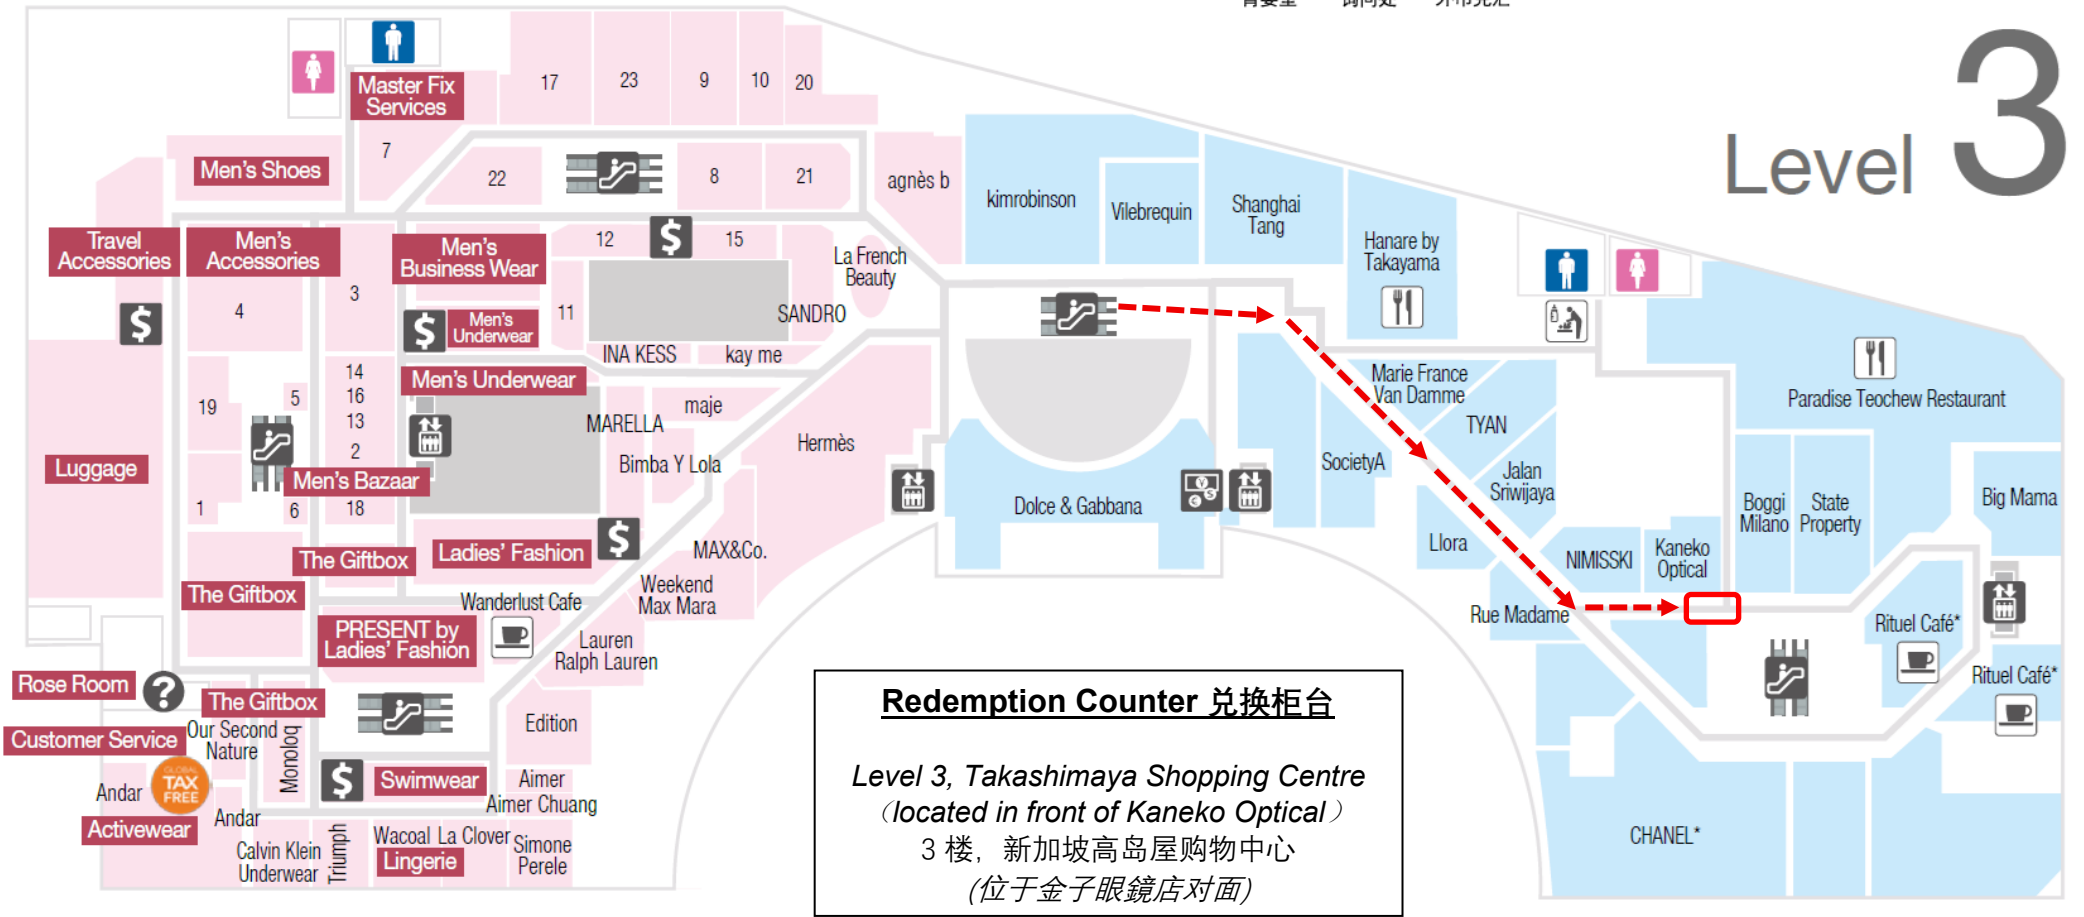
Level 3

Master Fix Services
17
23
9
10
20
Men's Shoes
7
22
8
21
agnès b
kimrobinson
Vilebrequin
Shanghai Tang
Travel Accessories
Men's Accessories
Men's Business Wear
12
15
La French Beauty
Hanare by Takayama
4
3
Men's Underwear
11
SANDRO
INA KESS
kay me
14
16
13
2
Men's Underwear
maje
MARELLA
Hermès
Marie France Van Damme
TYAN
Paradise Teochew Restaurant
19
5
Luggage
Men's Bazaar
Bimba Y Lola
SocietyA
Jalan Sriwijaya
1
6
18
Dolce & Gabbana
Boggi Milano
State Property
Big Mama
The Giftbox
Ladies' Fashion
MAX&Co.
Llora
NIMISSKI
Kaneko Optical
The Giftbox
Wanderlust Cafe
Weekend Max Mara
Rue Madame
Rituel Café*
PRESENT by Ladies' Fashion
Lauren Ralph Lauren
Rituel Café*
Rose Room
The Giftbox
Our Second Nature
Monolog
Edition
Customer Service
Andar
TAX FREE
Swimwear
Aimer
Aimer Chuang
Activewear
Andar
Calvin Klein Underwear
Triumph
Wacoal
La Clover
Lingerie
Simone Perele
CHANEL*

Redemption Counter 兑换柜台

Level 3, Takashimaya Shopping Centre
（located in front of Kaneko Optical）
3 楼，新加坡高岛屋购物中心
(位于金子眼鏡店对面)